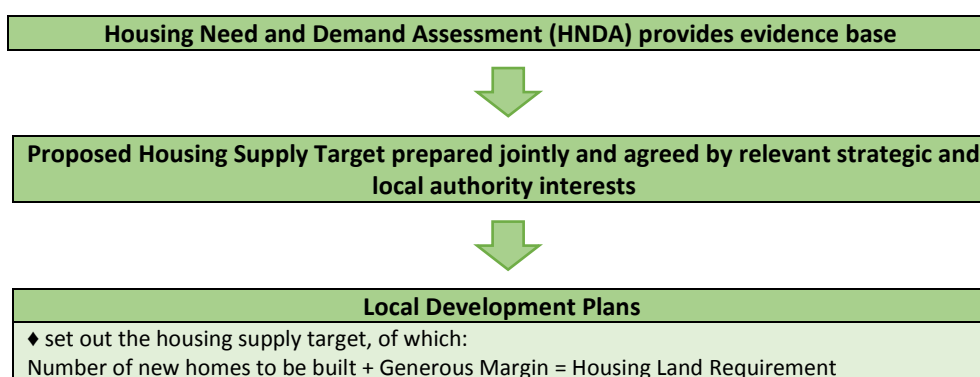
Housing Need and Demand Assessment (HNDA) provides evidence base

Proposed Housing Supply Target prepared jointly and agreed by relevant strategic and local authority interests

Local Development Plans

♦ set out the housing supply target, of which:

Number of new homes to be built + Generous Margin = Housing Land Requirement